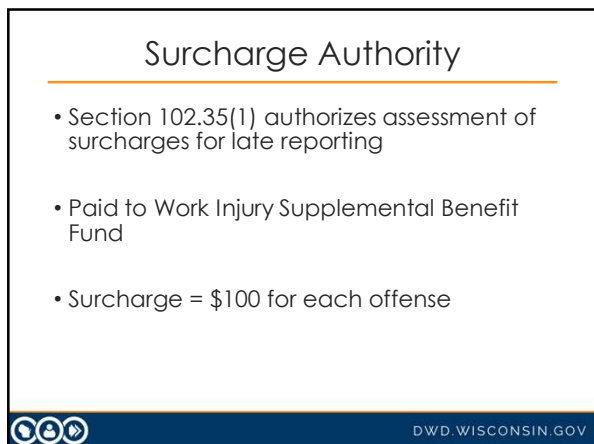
Surcharge Authority

• Section 102.35(1) authorizes assessment of surcharges for late reporting

• Paid to Work Injury Supplemental Benefit Fund

• Surcharge = \$100 for each offense

DWD.WISCONSIN.GOV